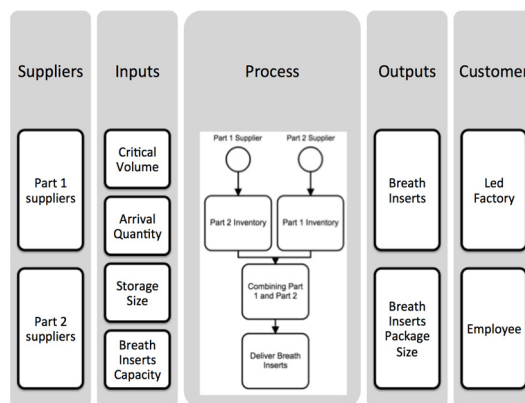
Suppliers

Part 1 suppliers

Part 2 suppliers

Inputs

Critical Volume

Arrival Quantity

Storage Size

Breath Inserts Capacity

Process

Part 1 Supplier

Part 2 Supplier

Part 2 Inventory

Part 1 Inventory

Combining Part 1 and Part 2

Deliver Breath Inserts

Outputs

Breath Inserts

Breath Inserts Package Size

Customer

Led Factory

Employee